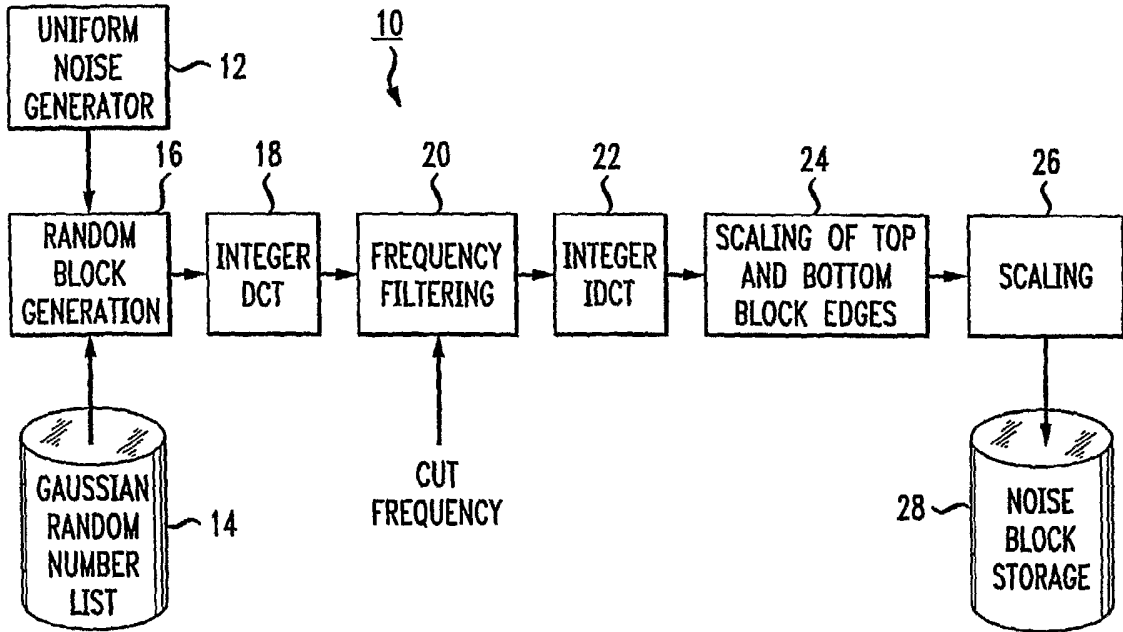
UNIFORM NOISE GENERATOR

12

10

16

18

20

22

24

26

RANDOM BLOCK GENERATION

INTEGER DCT

FREQUENCY FILTERING

INTEGER IDCT

SCALING OF TOP AND BOTTOM BLOCK EDGES

SCALING

GAUSSIAN RANDOM NUMBER LIST

14

CUT FREQUENCY

28

NOISE BLOCK STORAGE